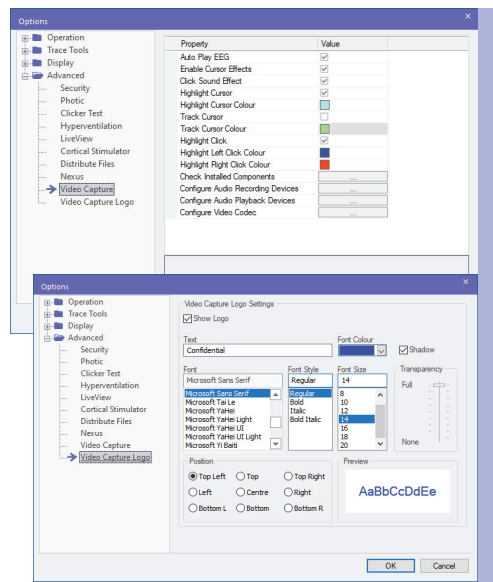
Options

Operation
Trace Tools
Display
Advanced
Security
Photic
Clicker Test
Hyperventilation
LiveView
Cortical Stimulator
Distribute Files
Nexus
Video Capture
Video Capture Logo

| Property | Value |
|---|---|
| Auto Play EEG | ✓ |
| Enable Cursor Effects | ✓ |
| Click Sound Effect | ✓ |
| Highlight Cursor | ✓ |
| Highlight Cursor Colour | |
| Track Cursor | |
| Track Cursor Colour | |
| Highlight Click | ✓ |
| Highlight Left Click Colour | |
| Highlight Right Click Colour | |
| Check Installed Components | ... |
| Configure Audio Recording Devices | ... |
| Configure Audio Playback Devices | ... |
| Configure Video Codec | ... |

Options

Operation
Trace Tools
Display
Advanced
Security
Photic
Clicker Test
Hyperventilation
LiveView
Cortical Stimulator
Distribute Files
Nexus
Video Capture
Video Capture Logo

Video Capture Logo Settings
Show Logo

Text
Confidential

Font Colour
Shadow

Font
Microsoft Sans Serif
Microsoft Sans Serif
Microsoft Tai Le
Microsoft YaHei
Microsoft YaHei Light
Microsoft YaHei UI
Microsoft YaHei UI Light
Microsoft Yi Baiti

Font Style
Regular
Regular
Bold
Italic
Bold Italic

Font Size
14
8
10
12
14
16
18
20

Transparency
Full
None

Position
Top Left
Top
Top Right
Left
Centre
Right
Bottom L
Bottom
Bottom R

Preview
AaBbCcDdEe

OK
Cancel